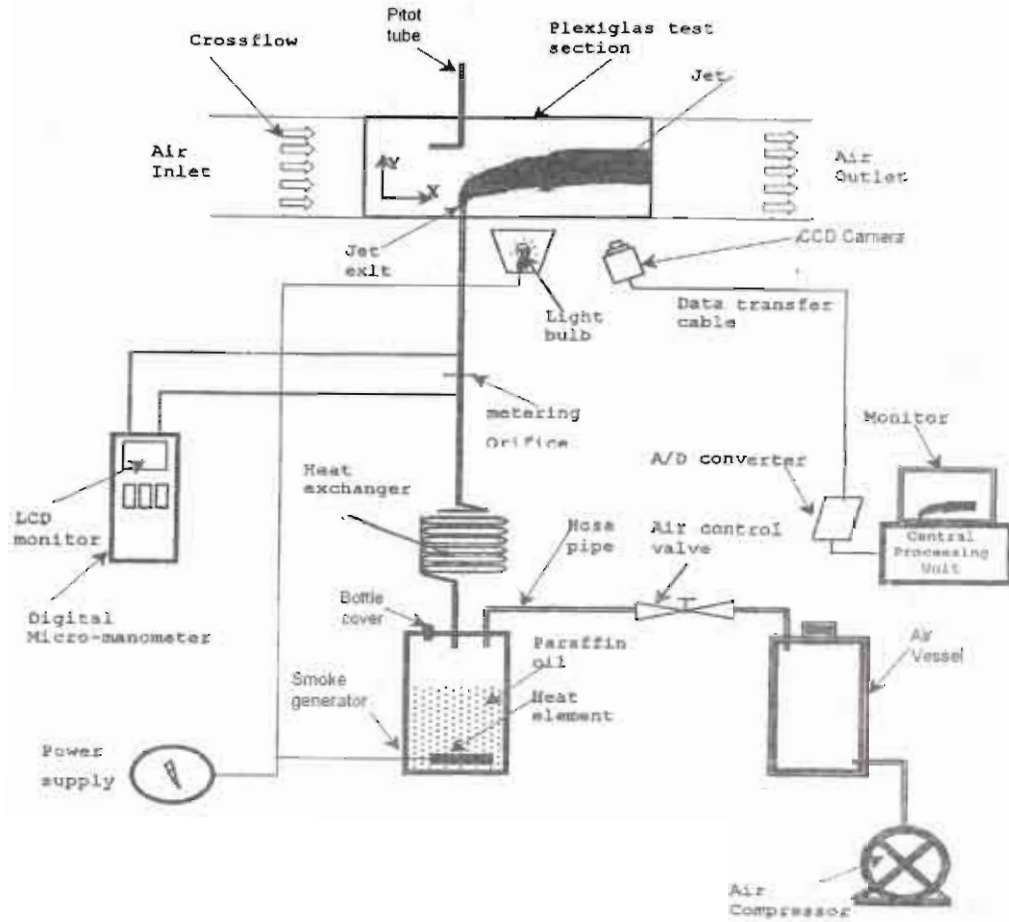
Crossflow

Pitot tube

Plexiglas test section

Jet

Air Inlet

Y

X

Air Outlet

Jet exit

CCD Camera

Light bulb

Data transfer cable

metering Orifice

Monitor

LCD monitor

Digital Micro-manometer

Heat exchanger

A/D converter

Hose pipe

Air control valve

Central Processing Unit

Bottle cover

Paraffin oil

Heat element

Smoke generator

Air Vessel

Power supply

Air Compressor